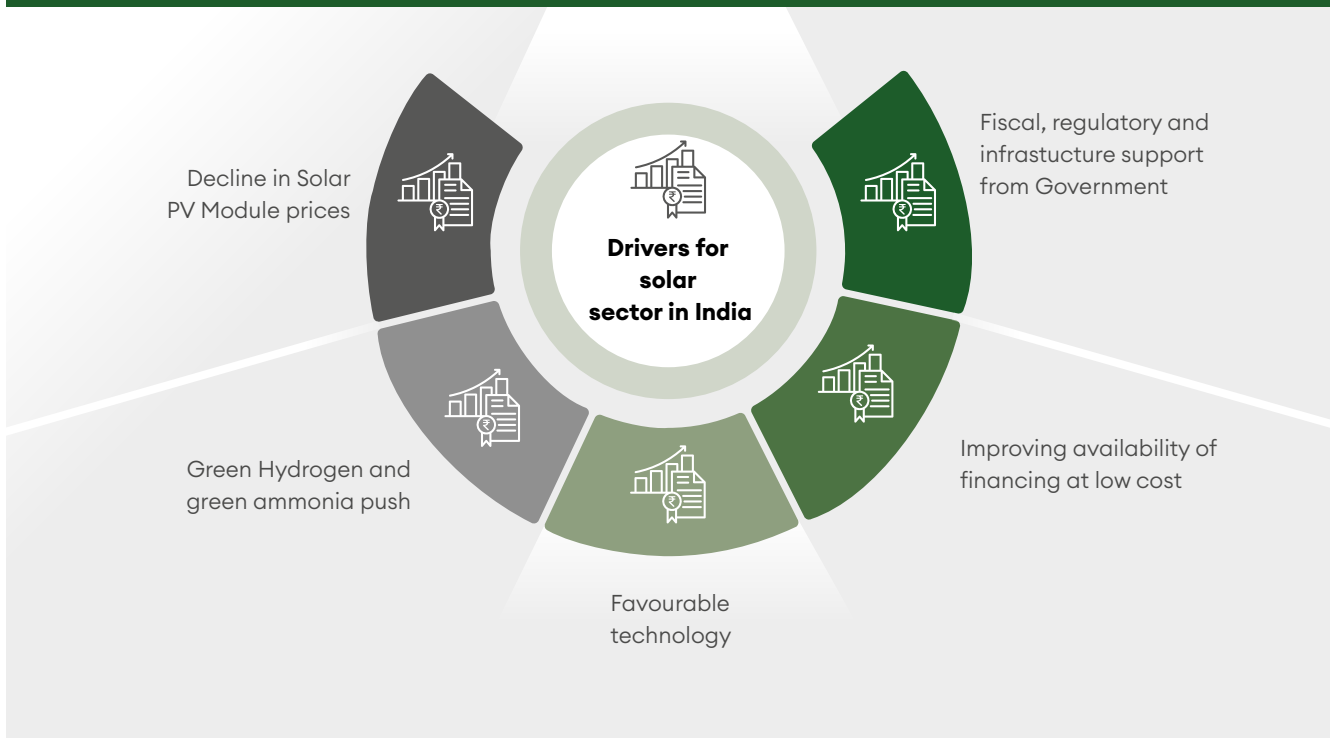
Drivers for solar sector in India

Fiscal, regulatory and infrastucture support from Government

Improving availability of financing at low cost

Favourable technology

Green Hydrogen and green ammonia push

Decline in Solar PV Module prices